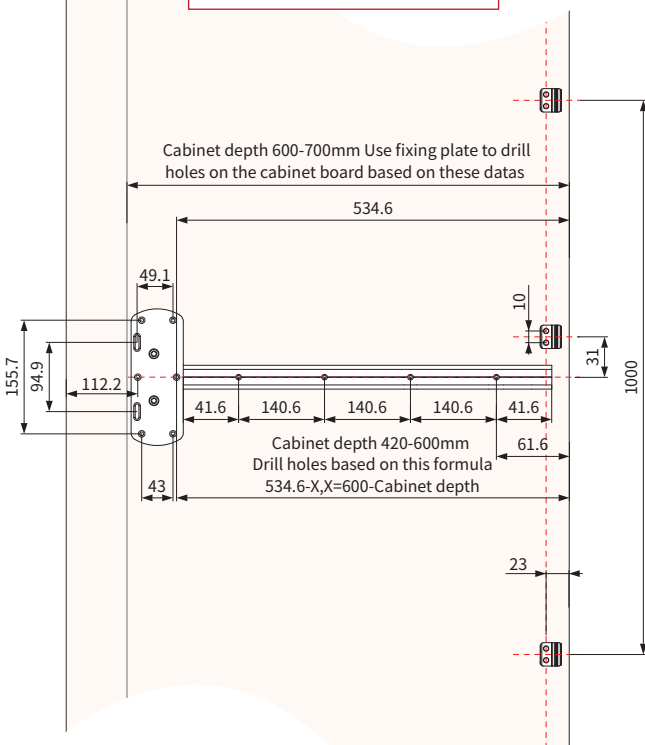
Cabinet depth 600-700mm Use fixing plate to drill holes on the cabinet board based on these datas

534.6

49.1

10

155.7

94.9

112.2

31

1000

41.6

140.6

140.6

140.6

41.6

Cabinet depth 420-600mm
Drill holes based on this formula
534.6-X,X=600-Cabinet depth

61.6

43

23